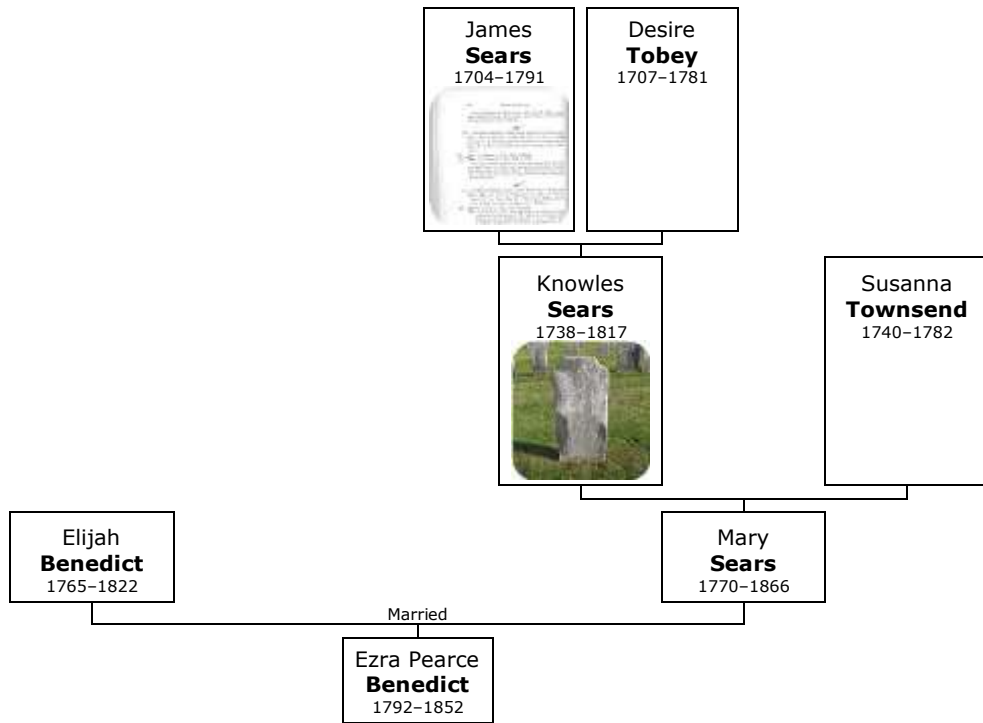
James
**Sears**
1704–1791

Desire
**Tobey**
1707–1781

Knowles
**Sears**
1738–1817

Susanna
**Townsend**
1740–1782

Elijah
**Benedict**
1765–1822

Mary
**Sears**
1770–1866

Married

Ezra Pearce
**Benedict**
1792–1852